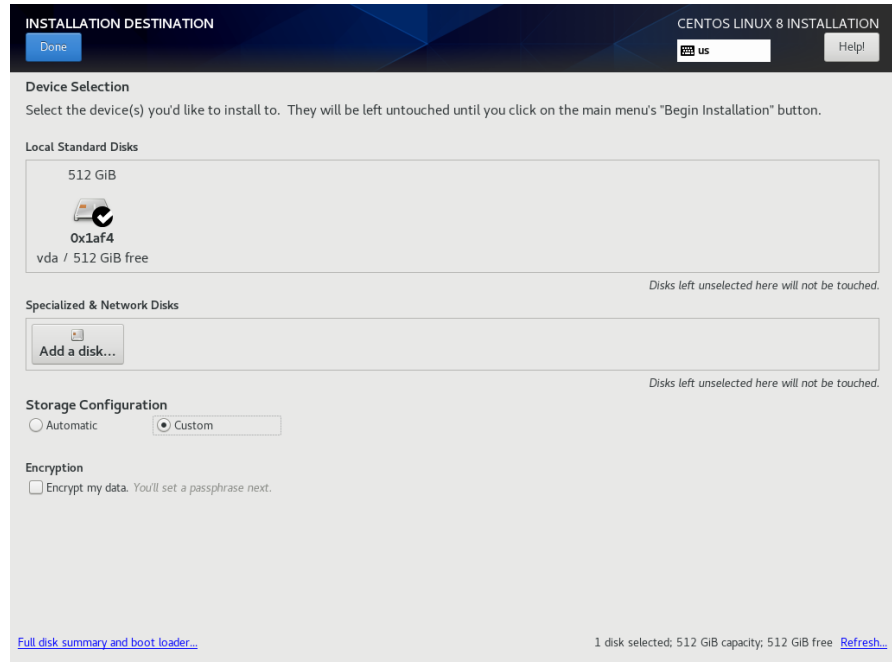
INSTALLATION DESTINATION
Done

CENTOS LINUX 8 INSTALLATION
us
Help!

Device Selection
Select the device(s) you'd like to install to. They will be left untouched until you click on the main menu's "Begin Installation" button.

Local Standard Disks

512 GiB

0x1af4
vda / 512 GiB free

Disks left unselected here will not be touched.

Specialized & Network Disks

Add a disk...

Disks left unselected here will not be touched.

Storage Configuration
Automatic
Custom

Encryption
Encrypt my data. You'll set a passphrase next.

Full disk summary and boot loader...

1 disk selected; 512 GiB capacity; 512 GiB free Refresh...